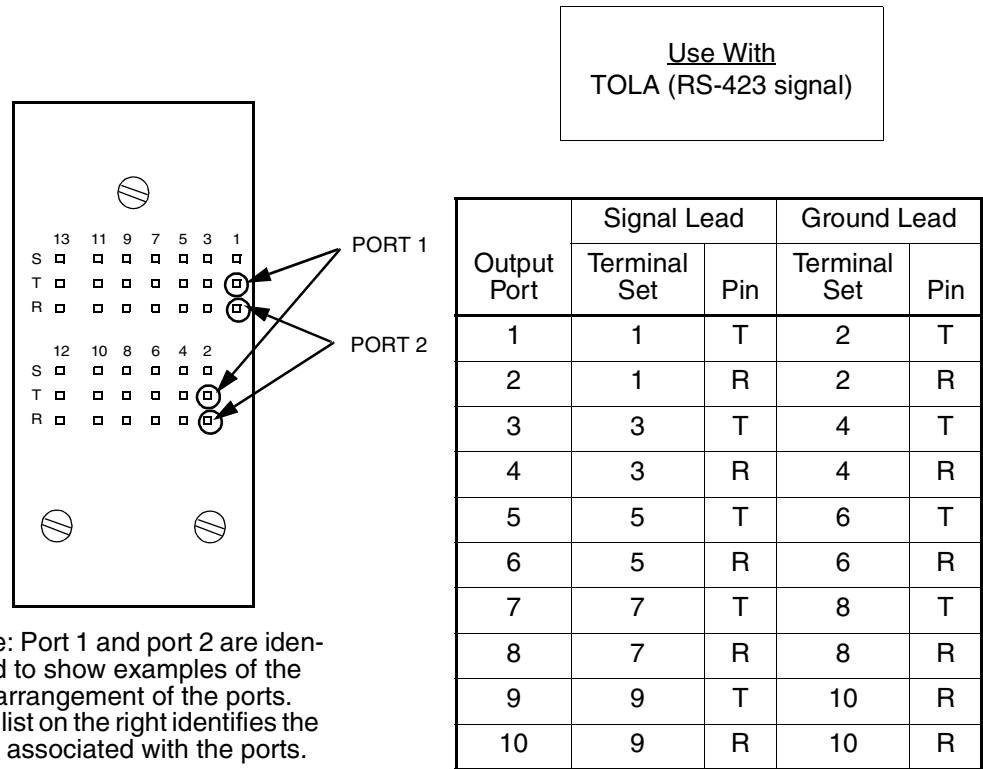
Use With
TOLA (RS-423 signal)

13 11 9 7 5 3 1
S
T
R

12 10 8 6 4 2
S
T
R

PORT 1

PORT 2

e: Port 1 and port 2 are identd to show examples of the arrangement of the ports. list on the right identifies the associated with the ports.

| Output Port | Signal Lead Terminal Set | Signal Lead Pin | Ground Lead Terminal Set | Ground Lead Pin |
|---|---|---|---|---|
| 1 | 1 | T | 2 | T |
| 2 | 1 | R | 2 | R |
| 3 | 3 | T | 4 | T |
| 4 | 3 | R | 4 | R |
| 5 | 5 | T | 6 | T |
| 6 | 5 | R | 6 | R |
| 7 | 7 | T | 8 | T |
| 8 | 7 | R | 8 | R |
| 9 | 9 | T | 10 | R |
| 10 | 9 | R | 10 | R |